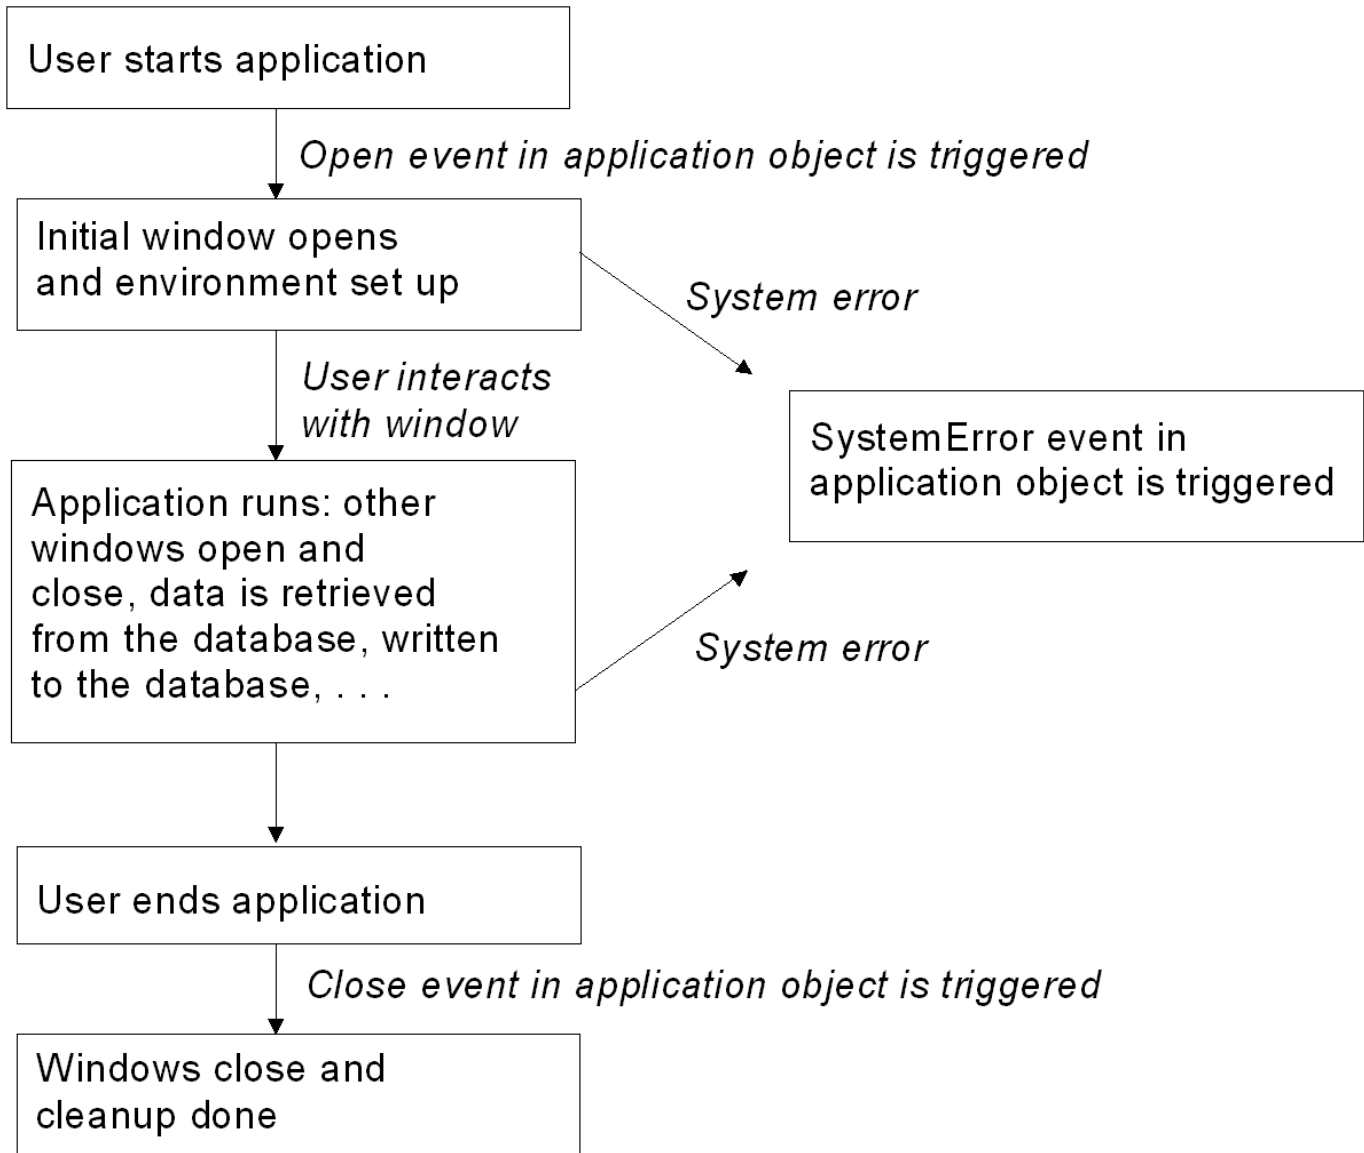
User starts application

Open event in application object is triggered

Initial window opens and environment set up

System error

User interacts with window

SystemError event in application object is triggered

Application runs: other windows open and close, data is retrieved from the database, written to the database, . . .

System error

User ends application

Close event in application object is triggered

Windows close and cleanup done